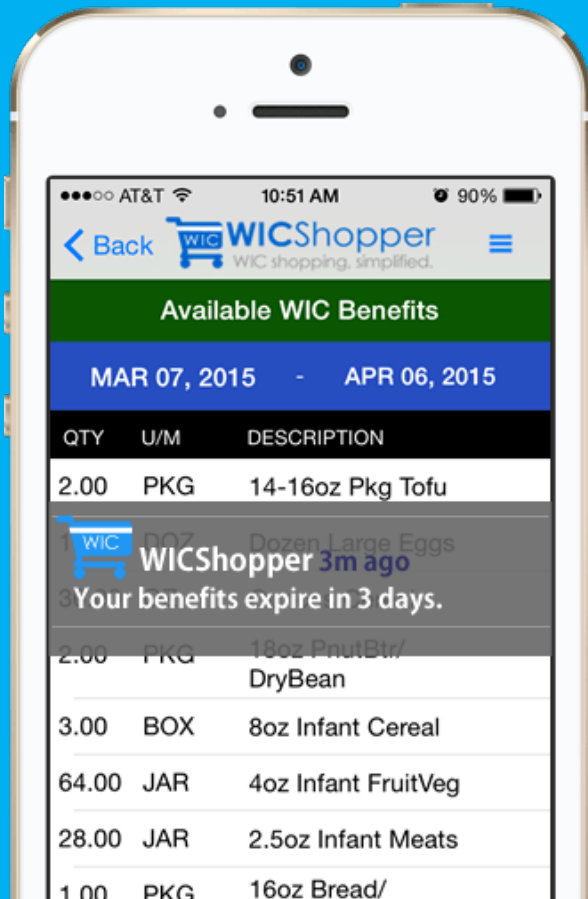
●●●○○ AT&T 10:51 AM 90%

Back WIC WICShopper WIC shopping, simplified.

Available WIC Benefits

MAR 07, 2015 - APR 06, 2015

| QTY | U/M | DESCRIPTION |
|---|---|---|
| 2.00 | PKG | 14-16oz Pkg Tofu |
| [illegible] | DOZ | Dozen Large Eggs |
| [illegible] | | |
| 2.00 | PKG | 18oz PnutBtr/ DryBean |
| 3.00 | BOX | 8oz Infant Cereal |
| 64.00 | JAR | 4oz Infant FruitVeg |
| 28.00 | JAR | 2.5oz Infant Meats |
| 1.00 | PKG | 16oz Bread/ |

WIC WICShopper 3m ago
Your benefits expire in 3 days.